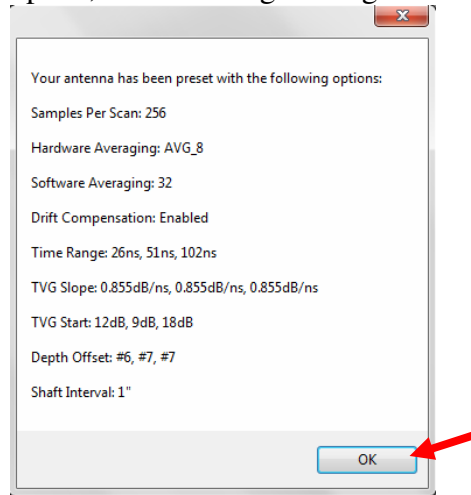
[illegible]

x

Your antenna has been preset with the following options:

Samples Per Scan: 256

Hardware Averaging: AVG_8

Software Averaging: 32

Drift Compensation: Enabled

Time Range: 26ns, 51ns, 102ns

TVG Slope: 0.855dB/ns, 0.855dB/ns, 0.855dB/ns

TVG Start: 12dB, 9dB, 18dB

Depth Offset: #6, #7, #7

Shaft Interval: 1"

OK